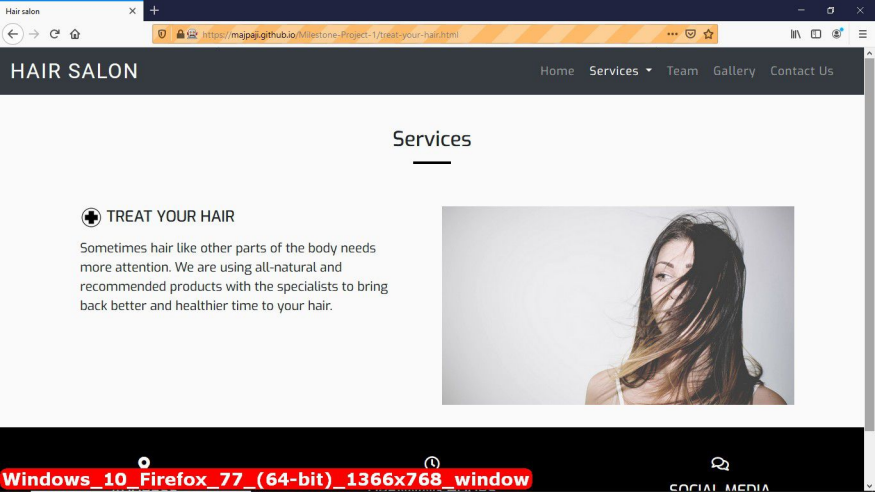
Hair salon

https://majpaji.github.io/Milestone-Project-1/treat-your-hair.html

HAIR SALON

Home Services Team Gallery Contact Us

Services

TREAT YOUR HAIR

Sometimes hair like other parts of the body needs more attention. We are using all-natural and recommended products with the specialists to bring back better and healthier time to your hair.

Windows_10_Firefox_77_(64-bit)_1366x768_window

SOCIAL MEDIA